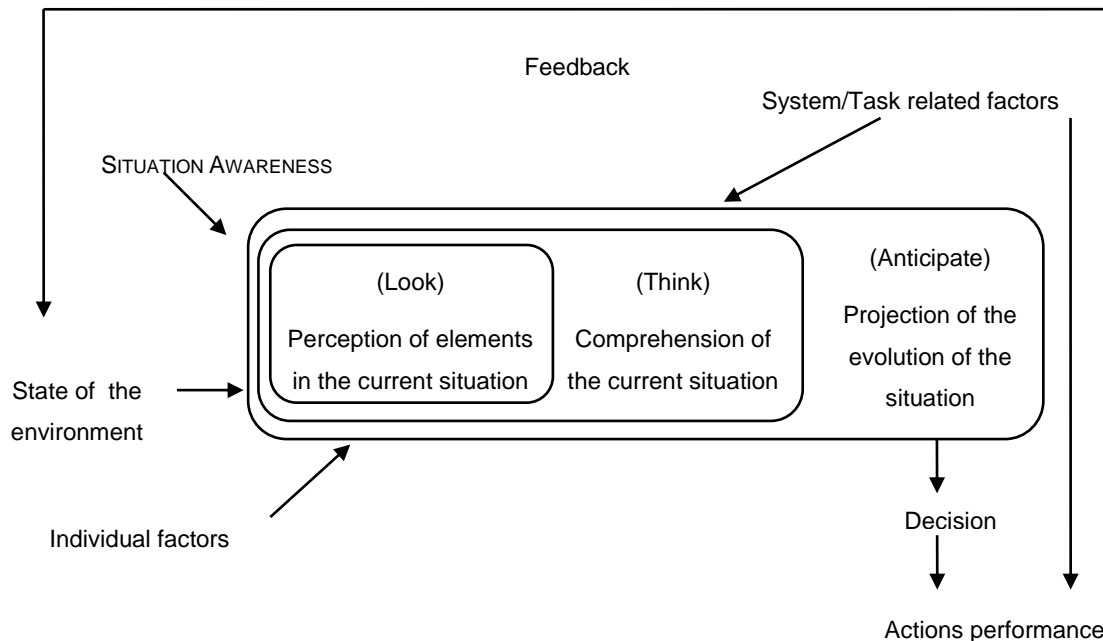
Feedback

System/Task related factors

SITUATION AWARENESS

(Look)

Perception of elements in the current situation

(Think)

Comprehension of the current situation

(Anticipate)

Projection of the evolution of the situation

State of the environment

Individual factors

Decision

Actions performance